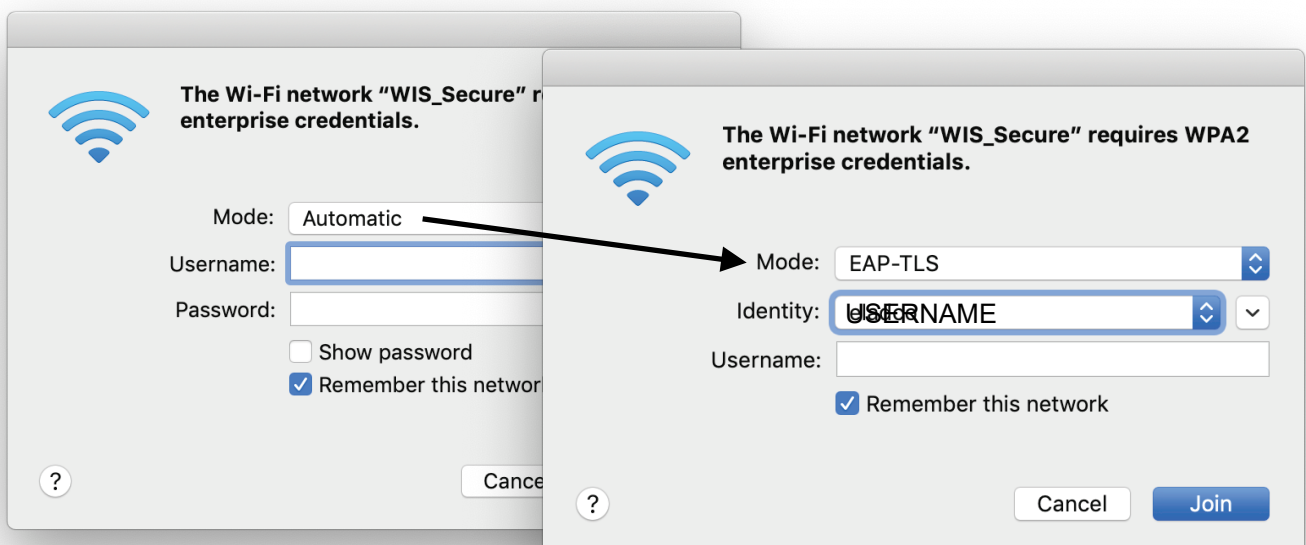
The Wi-Fi network “WIS_Secure” r
enterprise credentials.

Mode: Automatic
Username:
Password:
Show password
Remember this networ

?

Cance

The Wi-Fi network “WIS_Secure” requires WPA2 enterprise credentials.

Mode: EAP-TLS
Identity: USERNAME
Username:
Remember this network

?

Cancel
Join